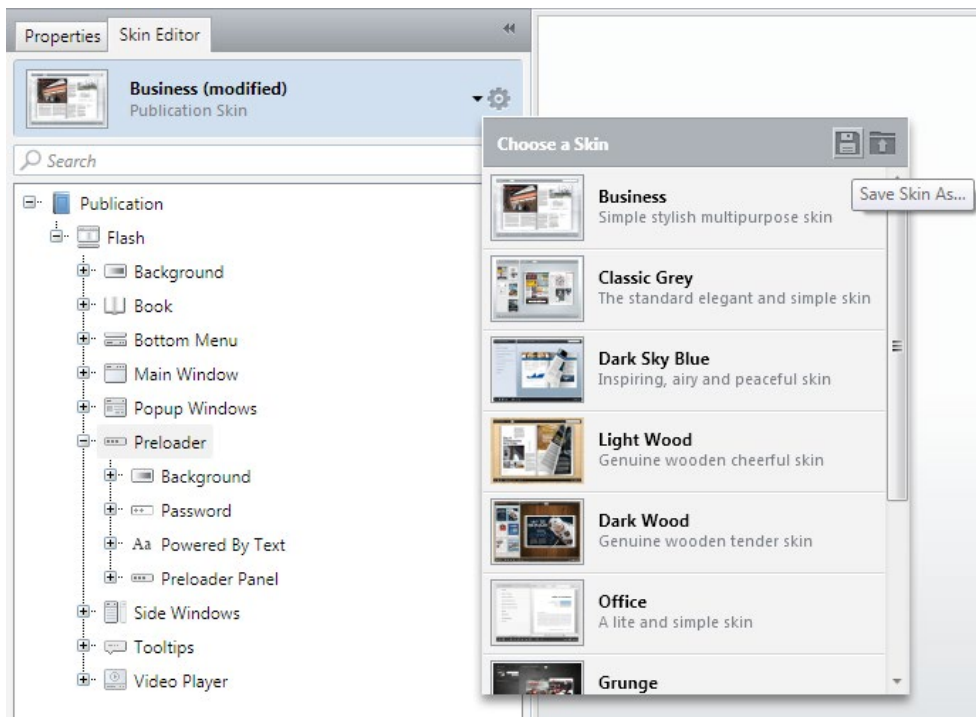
Properties Skin Editor

Business (modified)
Publication Skin

Search

Publication
Flash
Background
Book
Bottom Menu
Main Window
Popup Windows
Preloader
Background
Password
Aa Powered By Text
Preloader Panel
Side Windows
Tooltips
Video Player

Choose a Skin

Save Skin As...

Business
Simple stylish multipurpose skin

Classic Grey
The standard elegant and simple skin

Dark Sky Blue
Inspiring, airy and peaceful skin

Light Wood
Genuine wooden cheerful skin

Dark Wood
Genuine wooden tender skin

Office
A lite and simple skin

Grunge